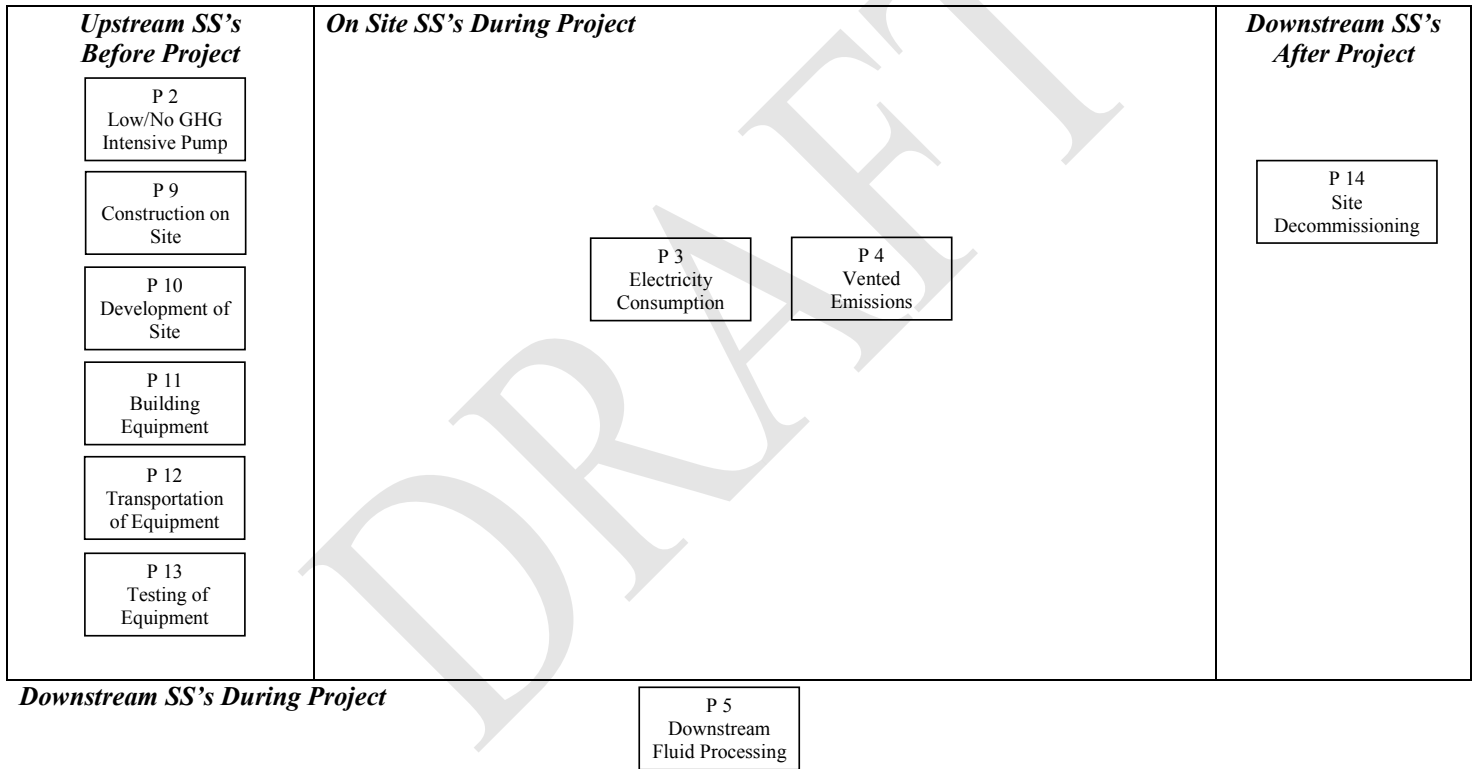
Upstream SS's Before Project

P 2
Low/No GHG Intensive Pump

P 9
Construction on Site

P 10
Development of Site

P 11
Building Equipment

P 12
Transportation of Equipment

P 13
Testing of Equipment

On Site SS's During Project

P 3
Electricity Consumption

P 4
Vented Emissions

Downstream SS's After Project

P 14
Site Decommissioning

Downstream SS's During Project

P 5
Downstream Fluid Processing

DRAFT